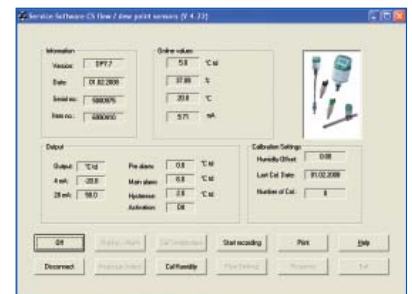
Service Software CS flow / dew point sensors (V 4.23)

Information

Version: DP7.7

Date: 01.02.2008

Serial no.: 5000976

Item no.: 4990050

Online values

5.8 °C td

37.86 %

20.8 °C

5.71 mA

Output

Output: °C td

4 mA: -20.0

20 mA: 50.0

Pre alarm: 0.0 °C td

Main alarm: 0.0 °C td

Hysteresis: 2.0 °C td

Activation: Off

Calibration Settings

Humidity Offset: 0.00

Last Cal. Date: 01.02.2008

Number of Cal.: 8

OK

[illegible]

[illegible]

Start recording

Print

Help

Disconnect

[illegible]

Cal Humidity

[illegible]

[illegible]

Exit